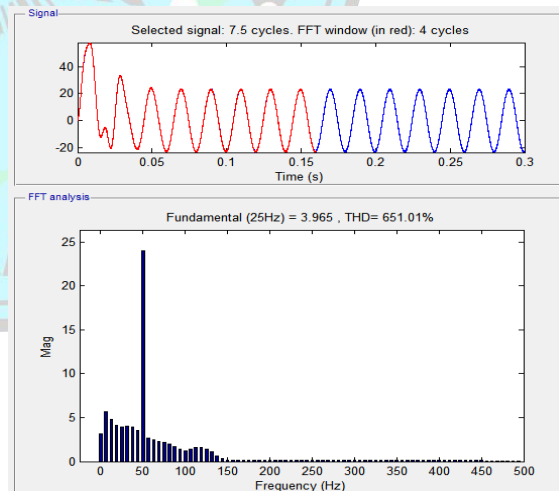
Signal

Selected signal: 7.5 cycles. FFT window (in red): 4 cycles

40
20
0
-20

0 0.05 0.1 0.15 0.2 0.25 0.3

Time (s)

FFT analysis

Fundamental (25Hz) = 3.965 , THD= 651.01%

25
20
15
10
5
0

Mag

0 50 100 150 200 250 300 350 400 450 500

Frequency (Hz)